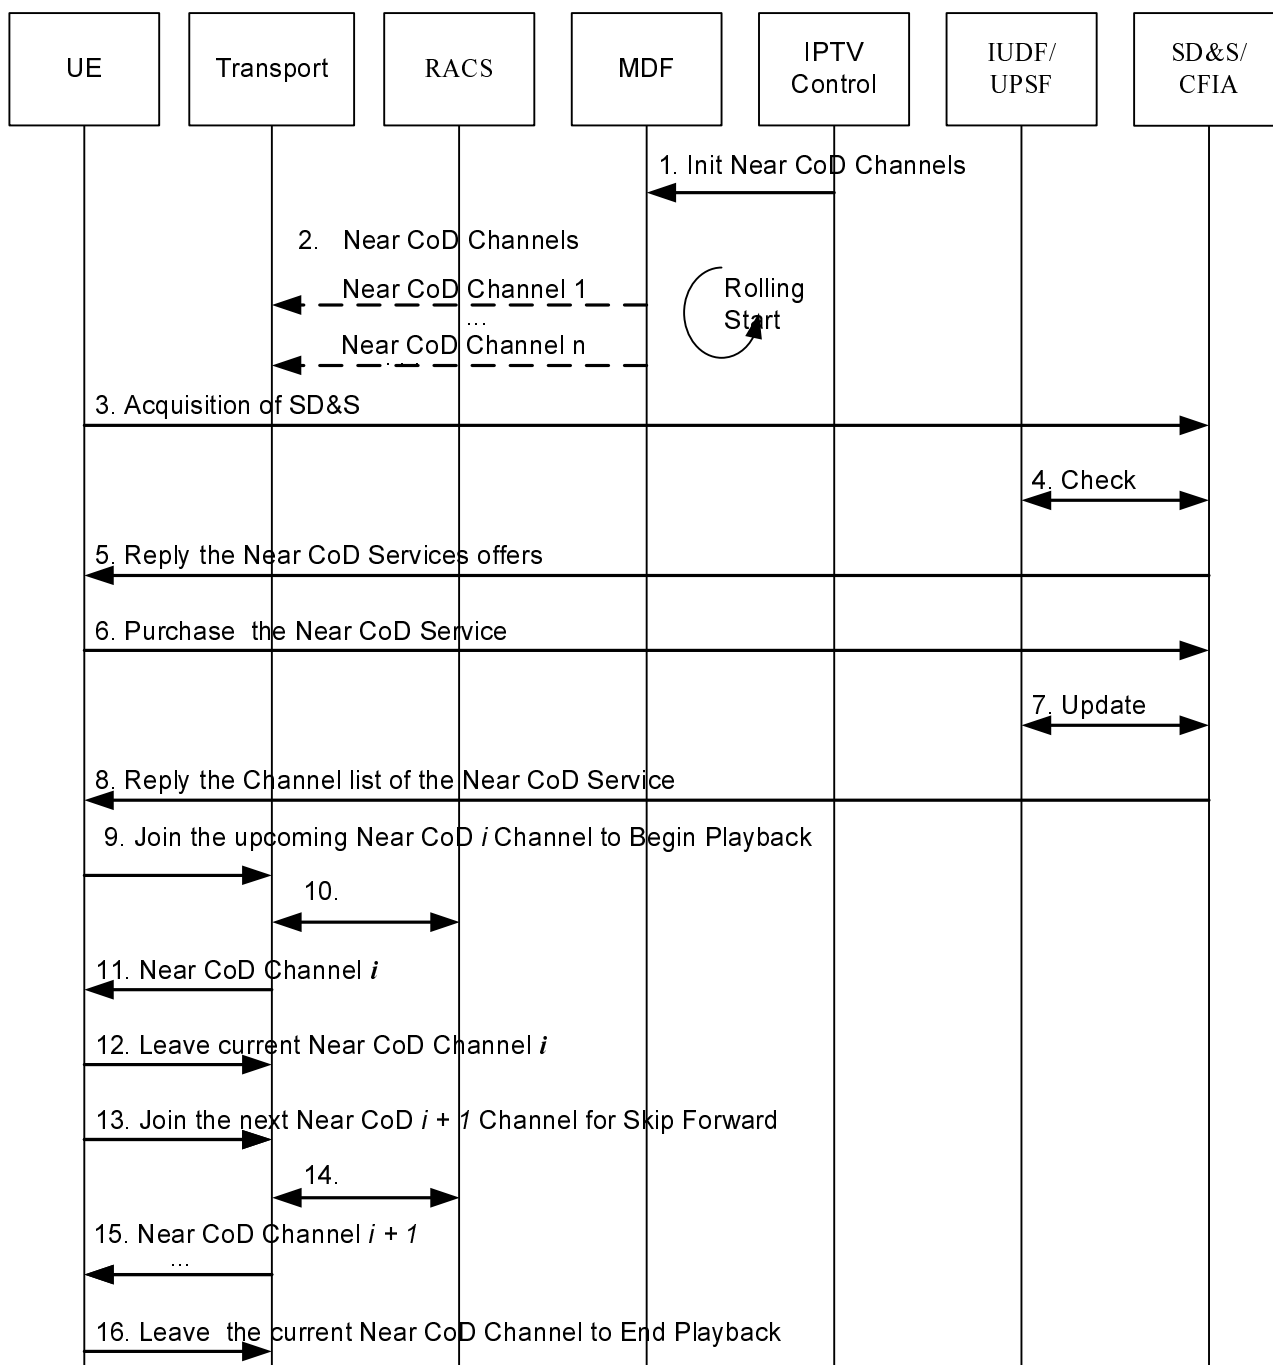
UE
Transport
RACS
MDF
IPTV Control
IUDF/ UPSF
SD&S/ CFIA

1. Init Near CoD Channels

2. Near CoD Channels

Near CoD Channel 1
...
Near CoD Channel n

Rolling Start

3. Acquisition of SD&S

4. Check

5. Reply the Near CoD Services offers

6. Purchase the Near CoD Service

7. Update

8. Reply the Channel list of the Near CoD Service

9. Join the upcoming Near CoD *i* Channel to Begin Playback

10.

11. Near CoD Channel ***i***

12. Leave current Near CoD Channel ***i***

13. Join the next Near CoD *i* + *1* Channel for Skip Forward

14.

15. Near CoD Channel *i* + *1*
...

16. Leave the current Near CoD Channel to End Playback